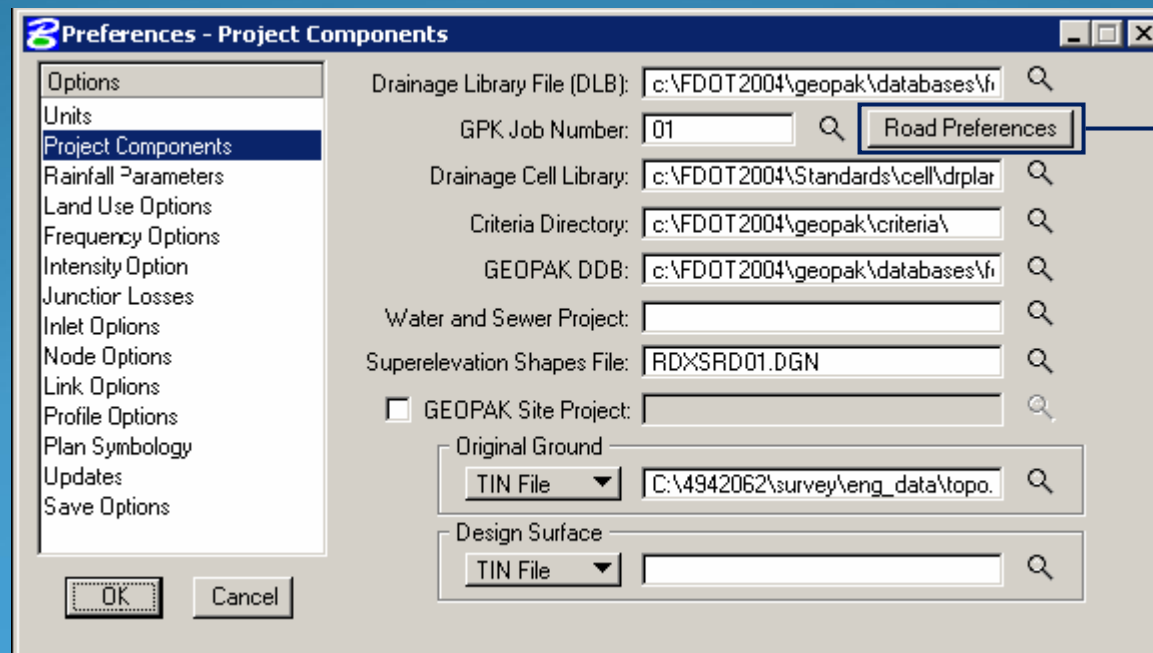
Preferences - Project Components

Options
Units
Project Components
Rainfall Parameters
Land Use Options
Frequency Options
Intensity Option
Junction Losses
Inlet Options
Node Options
Link Options
Profile Options
Plan Symbology
Updates
Save Options

OK
Cancel

Drainage Library File (DLB): c:\FDOT2004\geopak\databases\f
GPK Job Number: 01
Road Preferences
Drainage Cell Library: c:\FDOT2004\Standards\cell\drplar
Criteria Directory: c:\FDOT2004\geopak\criteria\
GEOPAK DDB: c:\FDOT2004\geopak\databases\f
Water and Sewer Project:
Superelevation Shapes File: RDXSRD01.DGN
GEOPAK Site Project:
Original Ground
TIN File
C:\4942062\survey\eng_data\topo.
Design Surface
TIN File